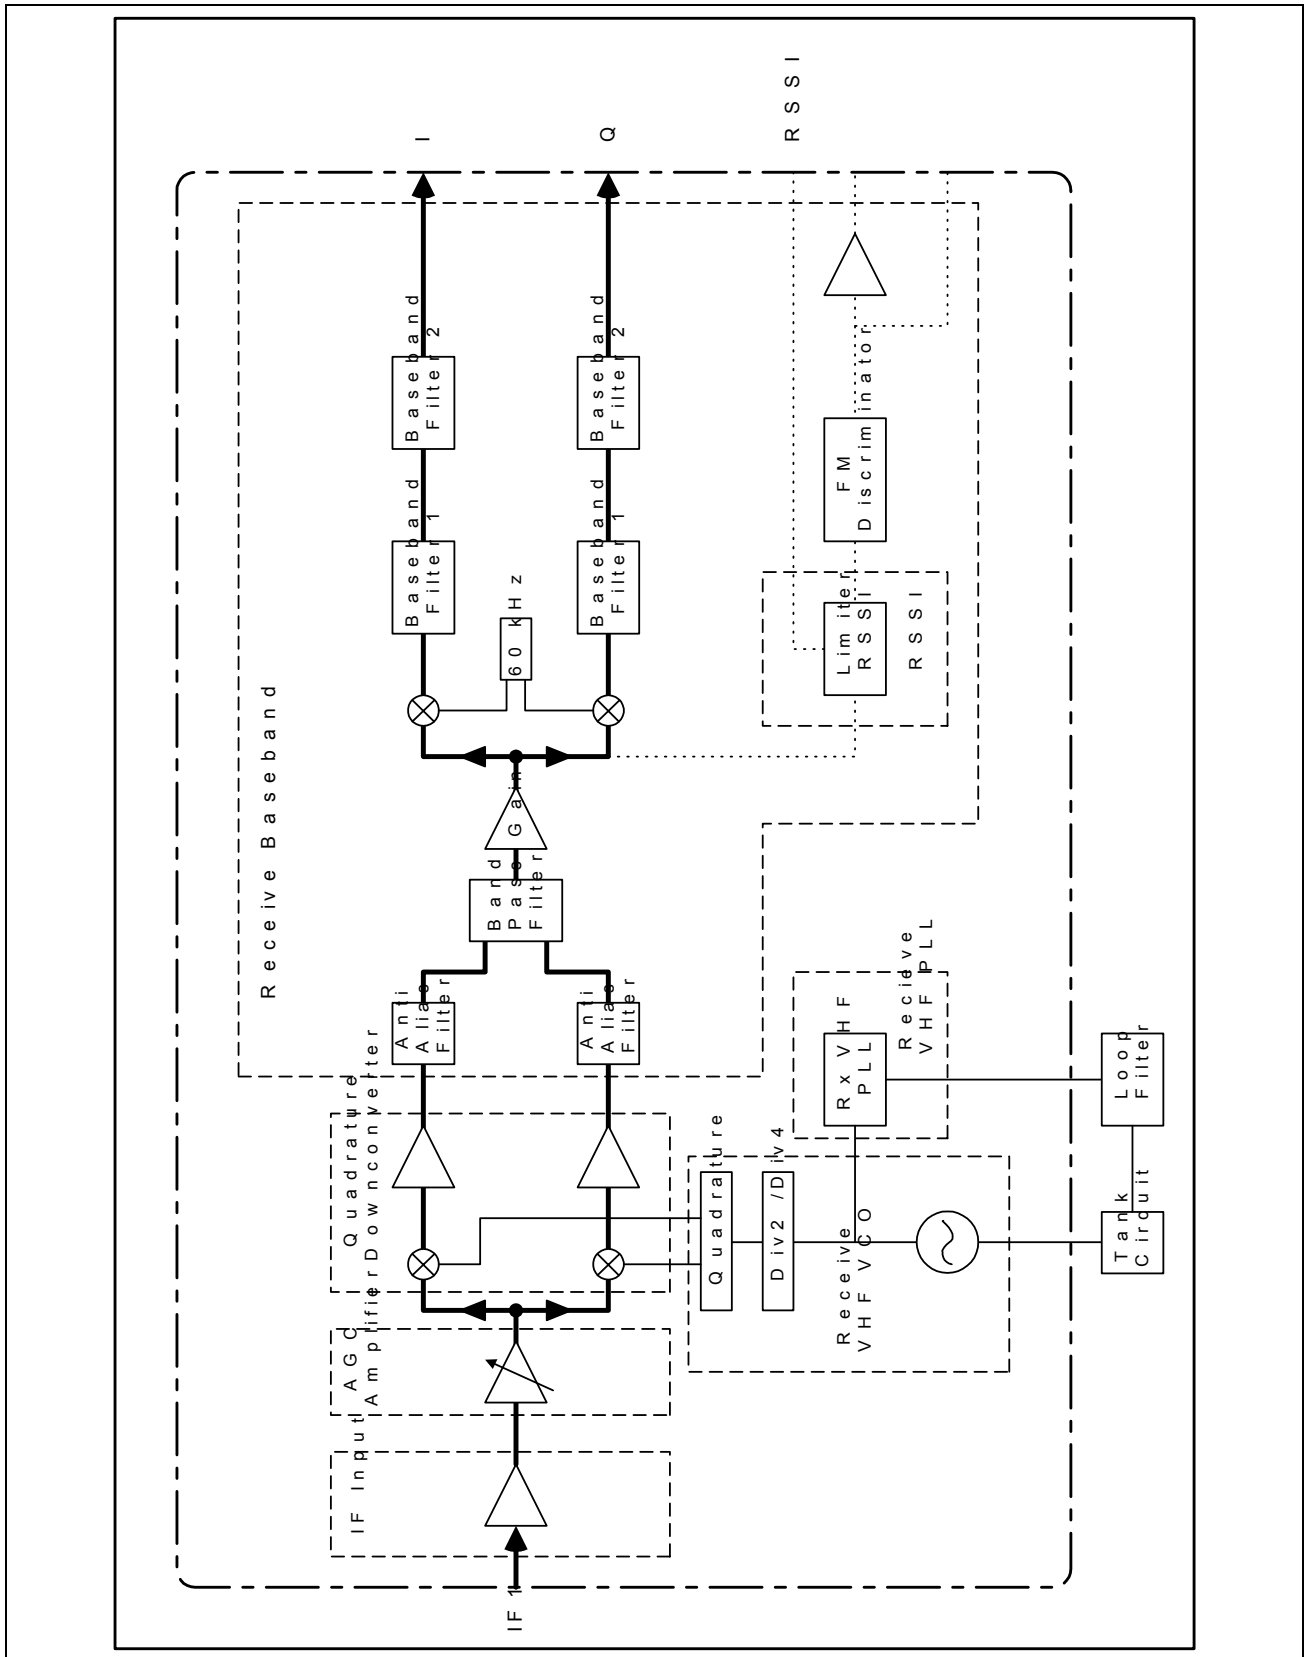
I

Q

RSSI

Receive Baseband

Baseband Filter 2

Baseband Filter 2

Baseband Filter 1

Baseband Filter 1

60 kHz

FM Discriminator

Limiter RSSI

RSSI

Gain

Band Pass Filter

Receive VHF PLL

Rx VHF PLL

Anti Alias Filter

Anti Alias Filter

Quadrature Downconverter

Quadrature

Div2 /Div4

Receive VHF VCO

Loop Filter

Tank Circuit

AGC Amplifier

IF Input

IF1